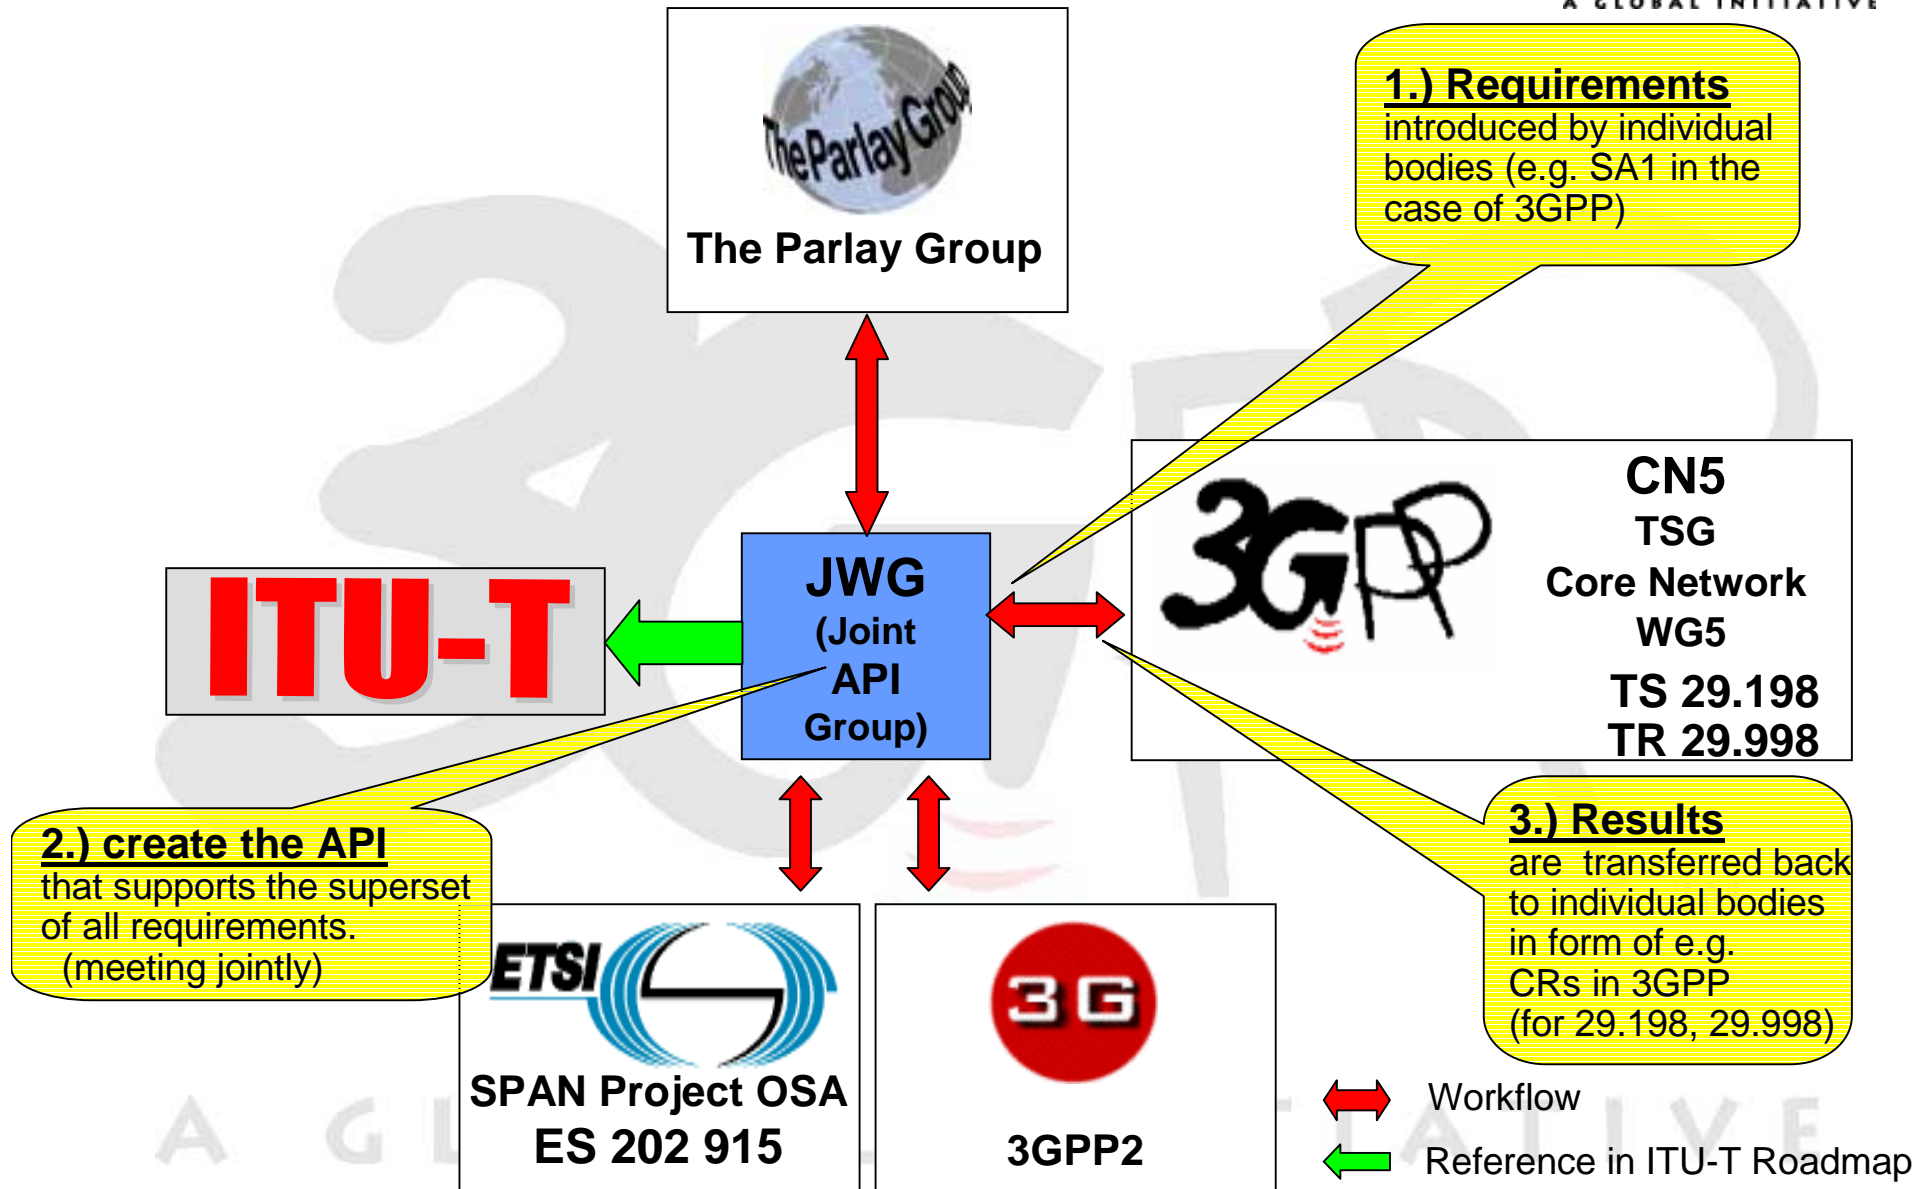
A GLOBAL INITIATIVE

The Parlay Group

The Parlay Group

1.) Requirements
introduced by individual bodies (e.g. SA1 in the case of 3GPP)

ITU-T

JWG
(Joint API Group)

3GPP

CN5
TSG
Core Network
WG5
TS 29.198
TR 29.998

2.) create the API
that supports the superset of all requirements.
(meeting jointly)

3.) Results
are transferred back to individual bodies in form of e.g. CRs in 3GPP (for 29.198, 29.998)

ETSI

SPAN Project OSA
ES 202 915

3G

3GPP2

Workflow

Reference in ITU-T Roadmap